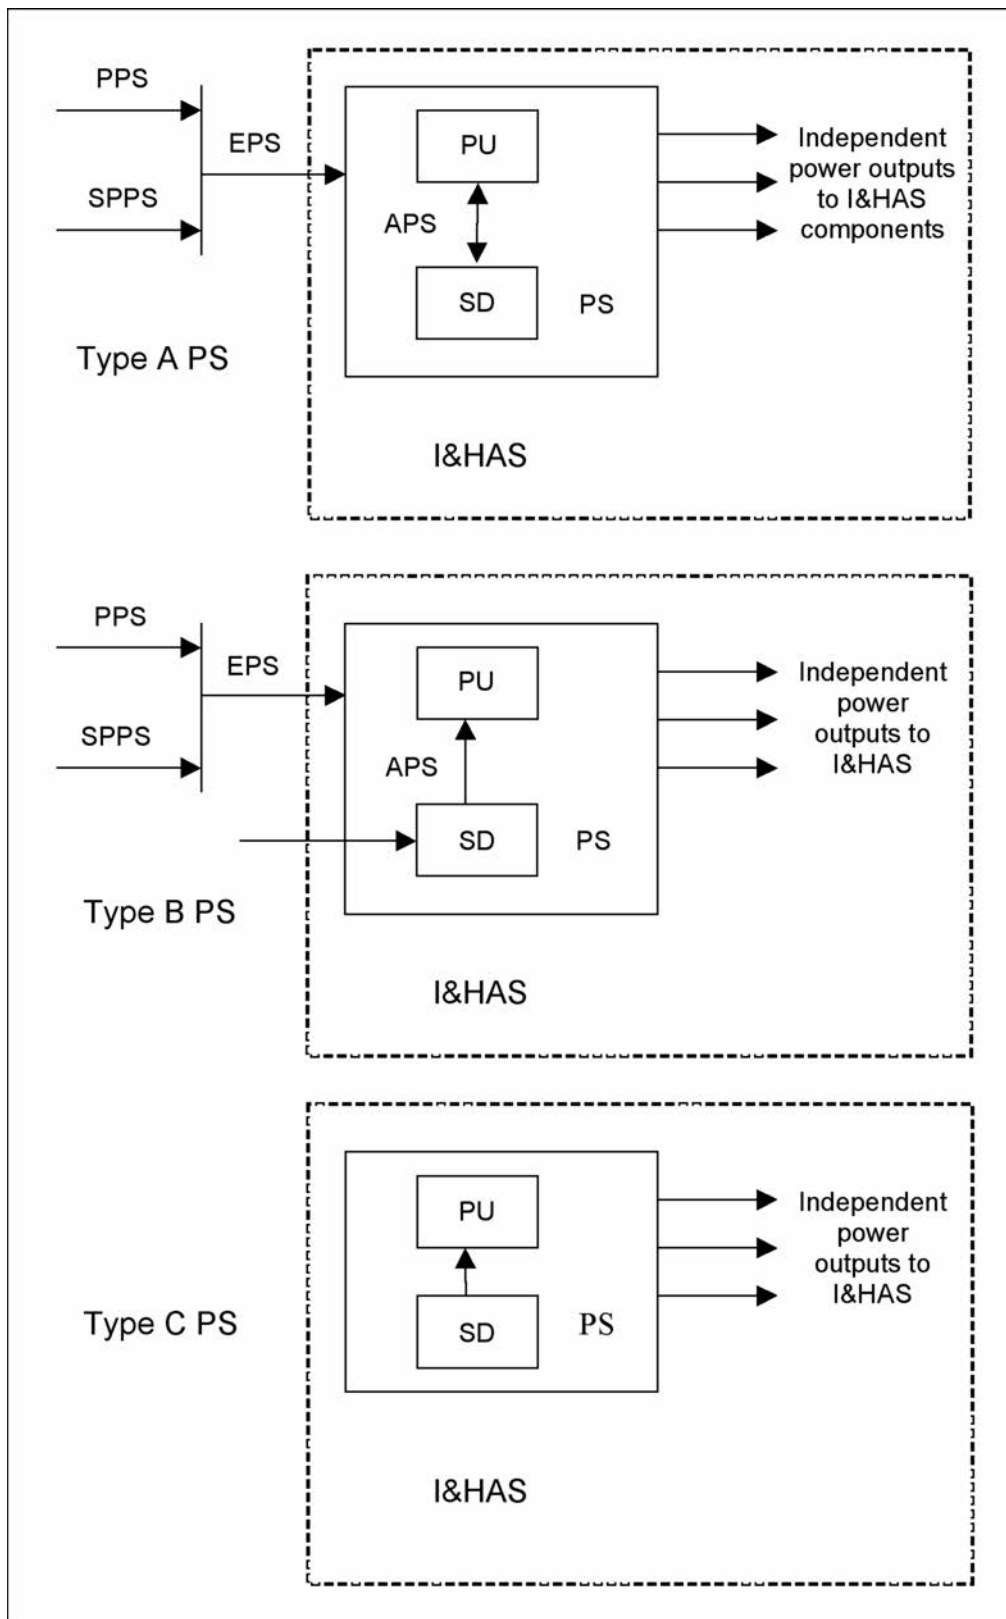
PPS

EPS

SPPS

PU

APS

SD

PS

Independent power outputs to I&HAS components

Type A PS

I&HAS

PPS

EPS

SPPS

PU

APS

SD

PS

Independent power outputs to I&HAS

Type B PS

I&HAS

PU

SD

PS

Independent power outputs to I&HAS

Type C PS

I&HAS